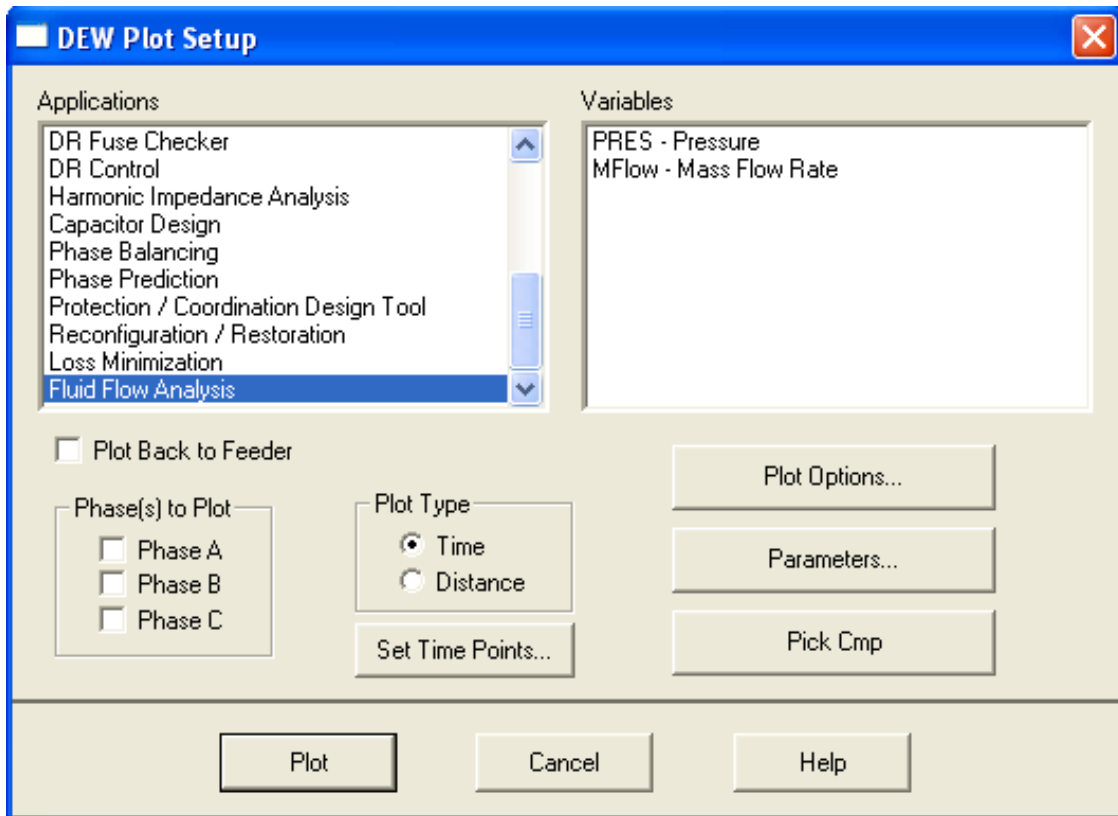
DEW Plot Setup

Applications

DR Fuse Checker
DR Control
Harmonic Impedance Analysis
Capacitor Design
Phase Balancing
Phase Prediction
Protection / Coordination Design Tool
Reconfiguration / Restoration
Loss Minimization
Fluid Flow Analysis

Variables

PRES - Pressure
MFlow - Mass Flow Rate

Plot Back to Feeder

Phase(s) to Plot
Phase A
Phase B
Phase C

Plot Type
Time
Distance

Set Time Points...

Plot Options...

Parameters...

Pick Cmp

Plot

Cancel

Help